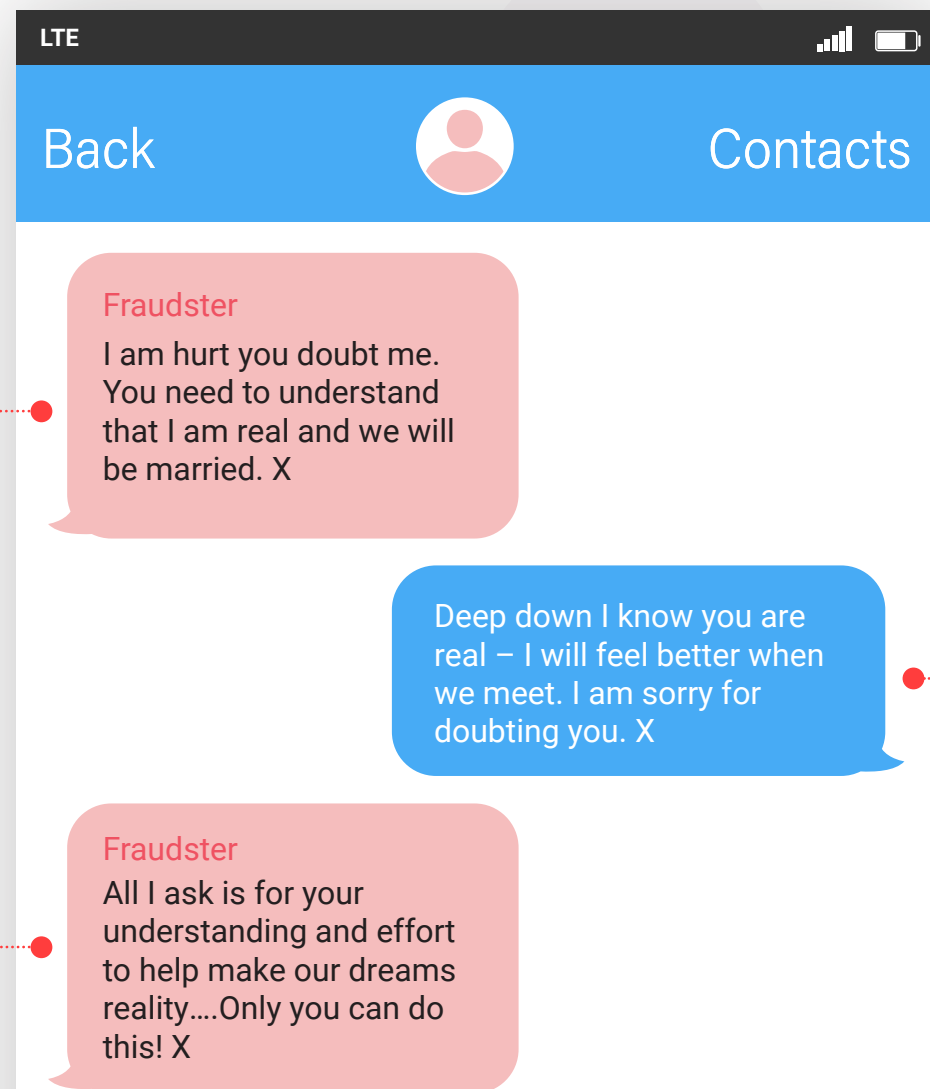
LTE

Back

Contacts

Fraudster
I am hurt you doubt me. You need to understand that I am real and we will be married. X

Deep down I know you are real – I will feel better when we meet. I am sorry for doubting you. X

Fraudster
All I ask is for your understanding and effort to help make our dreams reality….Only you can do this! X